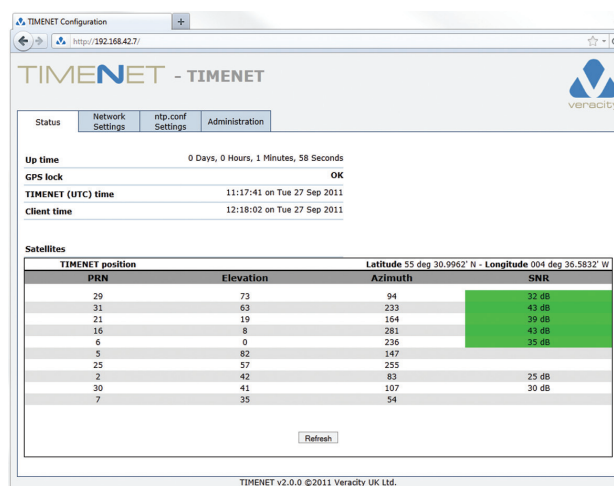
TIMENET Configuration
+
http://192.168.42.7/

TIMENET - TIMENET

veracity

Status | Network Settings | ntp.conf Settings | Administration

| | |
|---|---|
| **Up time** | 0 Days, 0 Hours, 1 Minutes, 58 Seconds |
| **GPS lock** | **OK** |
| **TIMENET (UTC) time** | 11:17:41 on Tue 27 Sep 2011 |
| **Client time** | 12:18:02 on Tue 27 Sep 2011 |

**Satellites**

**TIMENET position** **Latitude** 55 deg 30.9962' N - **Longitude** 004 deg 36.5832' W

| PRN | Elevation | Azimuth | SNR |
|---|---|---|---|
| 29 | 73 | 94 | 32 dB |
| 31 | 63 | 233 | 43 dB |
| 21 | 19 | 164 | 39 dB |
| 16 | 8 | 281 | 43 dB |
| 6 | 0 | 236 | 35 dB |
| 5 | 82 | 147 | |
| 25 | 57 | 255 | |
| 2 | 42 | 83 | 25 dB |
| 30 | 41 | 107 | 30 dB |
| 7 | 35 | 54 | |

Refresh

TIMENET v2.0.0 ©2011 Veracity UK Ltd.